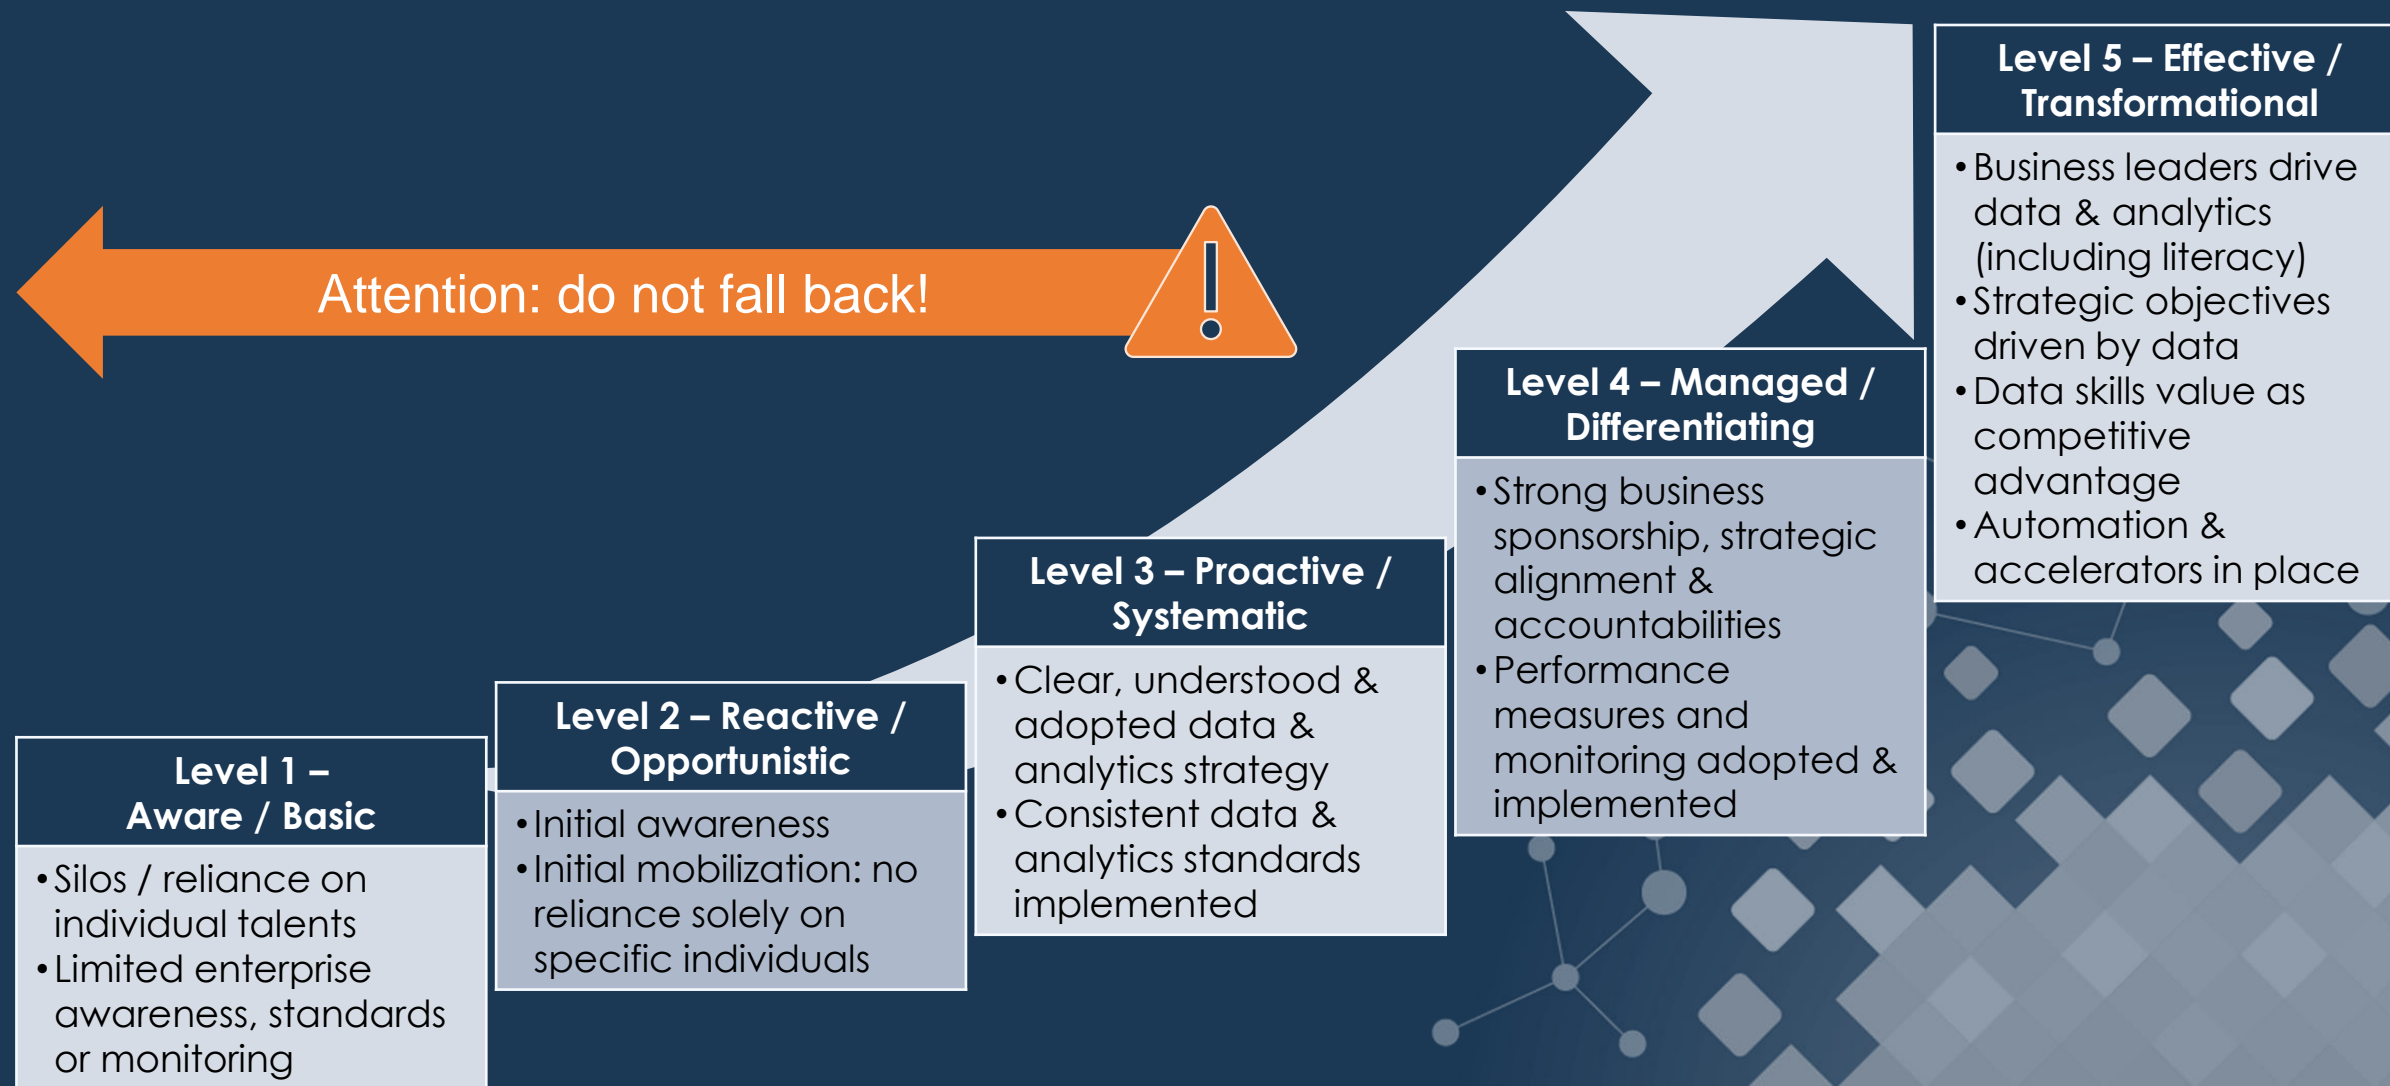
Attention: do not fall back!

Level 1 – Aware / Basic

• Silos / reliance on individual talents
• Limited enterprise awareness, standards or monitoring

Level 2 – Reactive / Opportunistic

• Initial awareness
• Initial mobilization: no reliance solely on specific individuals

Level 3 – Proactive / Systematic

• Clear, understood & adopted data & analytics strategy
• Consistent data & analytics standards implemented

Level 4 – Managed / Differentiating

• Strong business sponsorship, strategic alignment & accountabilities
• Performance measures and monitoring adopted & implemented

Level 5 – Effective / Transformational

• Business leaders drive data & analytics (including literacy)
• Strategic objectives driven by data
• Data skills value as competitive advantage
• Automation & accelerators in place